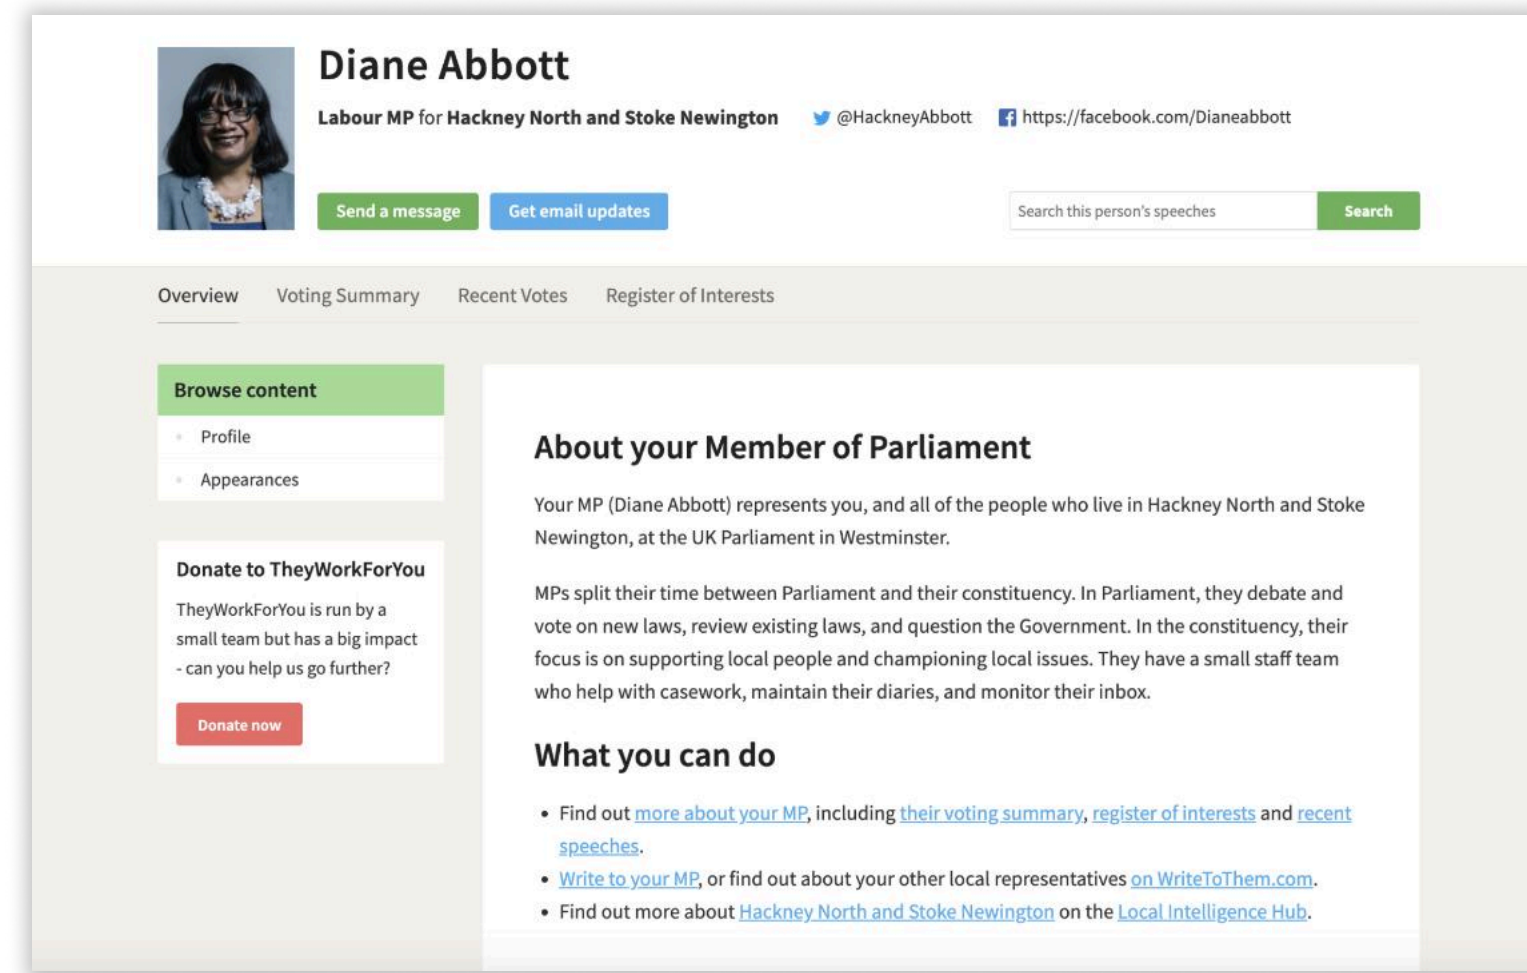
Diane Abbott

Labour MP for Hackney North and Stoke Newington

@HackneyAbbott

https://facebook.com/Dianeabbott

Send a message

Get email updates

Search this person's speeches

Search

Overview

Voting Summary

Recent Votes

Register of Interests

Browse content

Profile

Appearances

Donate to TheyWorkForYou

TheyWorkForYou is run by a small team but has a big impact - can you help us go further?

Donate now

About your Member of Parliament

Your MP (Diane Abbott) represents you, and all of the people who live in Hackney North and Stoke Newington, at the UK Parliament in Westminster.

MPs split their time between Parliament and their constituency. In Parliament, they debate and vote on new laws, review existing laws, and question the Government. In the constituency, their focus is on supporting local people and championing local issues. They have a small staff team who help with casework, maintain their diaries, and monitor their inbox.

What you can do

- Find out more about your MP, including their voting summary, register of interests and recent speeches.
- Write to your MP, or find out about your other local representatives on WriteToThem.com.
- Find out more about Hackney North and Stoke Newington on the Local Intelligence Hub.